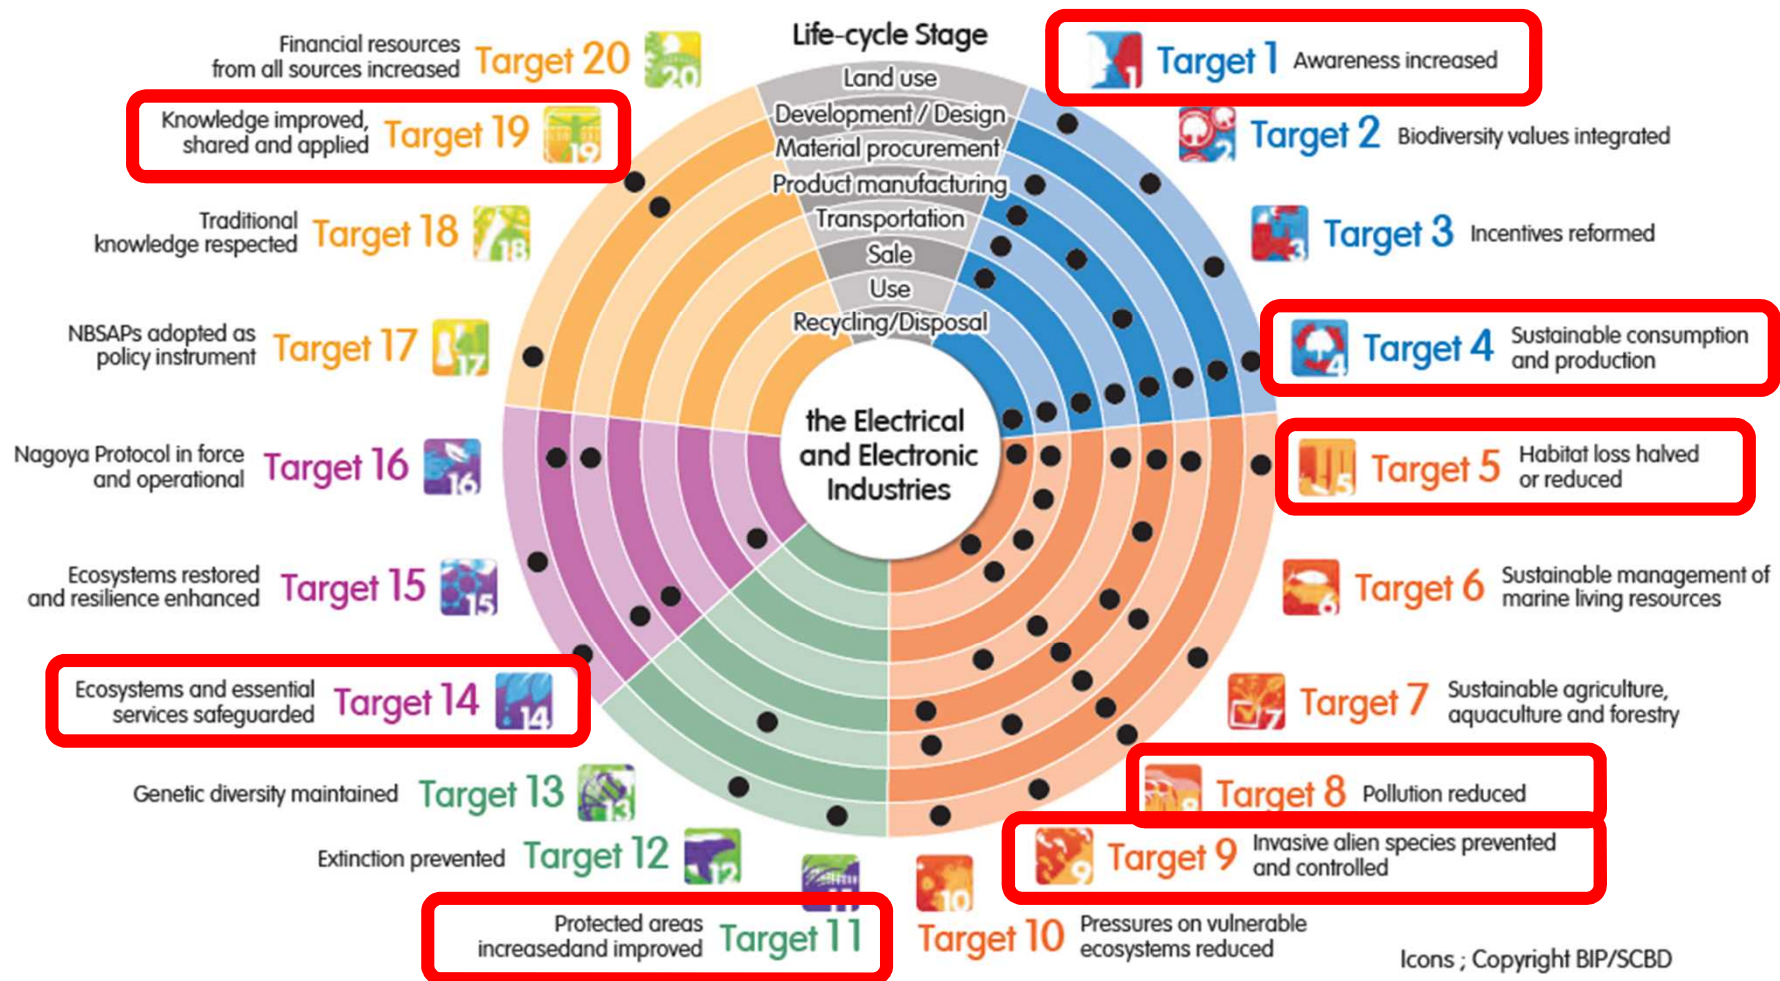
Life-cycle Stage
Land use
Development / Design
Material procurement
Product manufacturing
Transportation
Sale
Use
Recycling/Disposal

the Electrical and Electronic Industries

Financial resources from all sources increased Target 20

Target 1 Awareness increased

Knowledge improved, shared and applied Target 19

Target 2 Biodiversity values integrated

Traditional knowledge respected Target 18

Target 3 Incentives reformed

NBSAPs adopted as policy instrument Target 17

Target 4 Sustainable consumption and production

Nagoya Protocol in force and operational Target 16

Target 5 Habitat loss halved or reduced

Ecosystems restored and resilience enhanced Target 15

Target 6 Sustainable management of marine living resources

Ecosystems and essential services safeguarded Target 14

Target 7 Sustainable agriculture, aquaculture and forestry

Genetic diversity maintained Target 13

Target 8 Pollution reduced

Extinction prevented Target 12

Target 9 Invasive alien species prevented and controlled

Protected areas increasedand improved Target 11

Target 10 Pressures on vulnerable ecosystems reduced

Icons ; Copyright BIP/SCBD